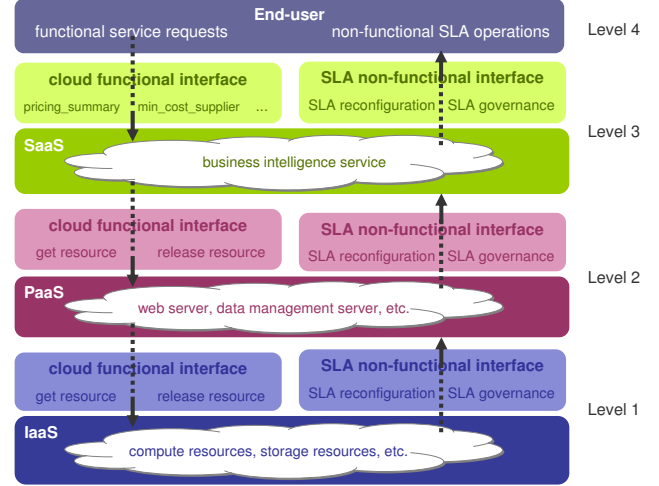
End-user
functional service requests
non-functional SLA operations
Level 4

cloud functional interface
pricing_summary
min_cost_supplier
...

SLA non-functional interface
SLA reconfiguration
SLA governance

SaaS
business intelligence service
Level 3

cloud functional interface
get resource
release resource

SLA non-functional interface
SLA reconfiguration
SLA governance

PaaS
web server, data management server, etc.
Level 2

cloud functional interface
get resource
release resource

SLA non-functional interface
SLA reconfiguration
SLA governance

IaaS
compute resources, storage resources, etc.
Level 1